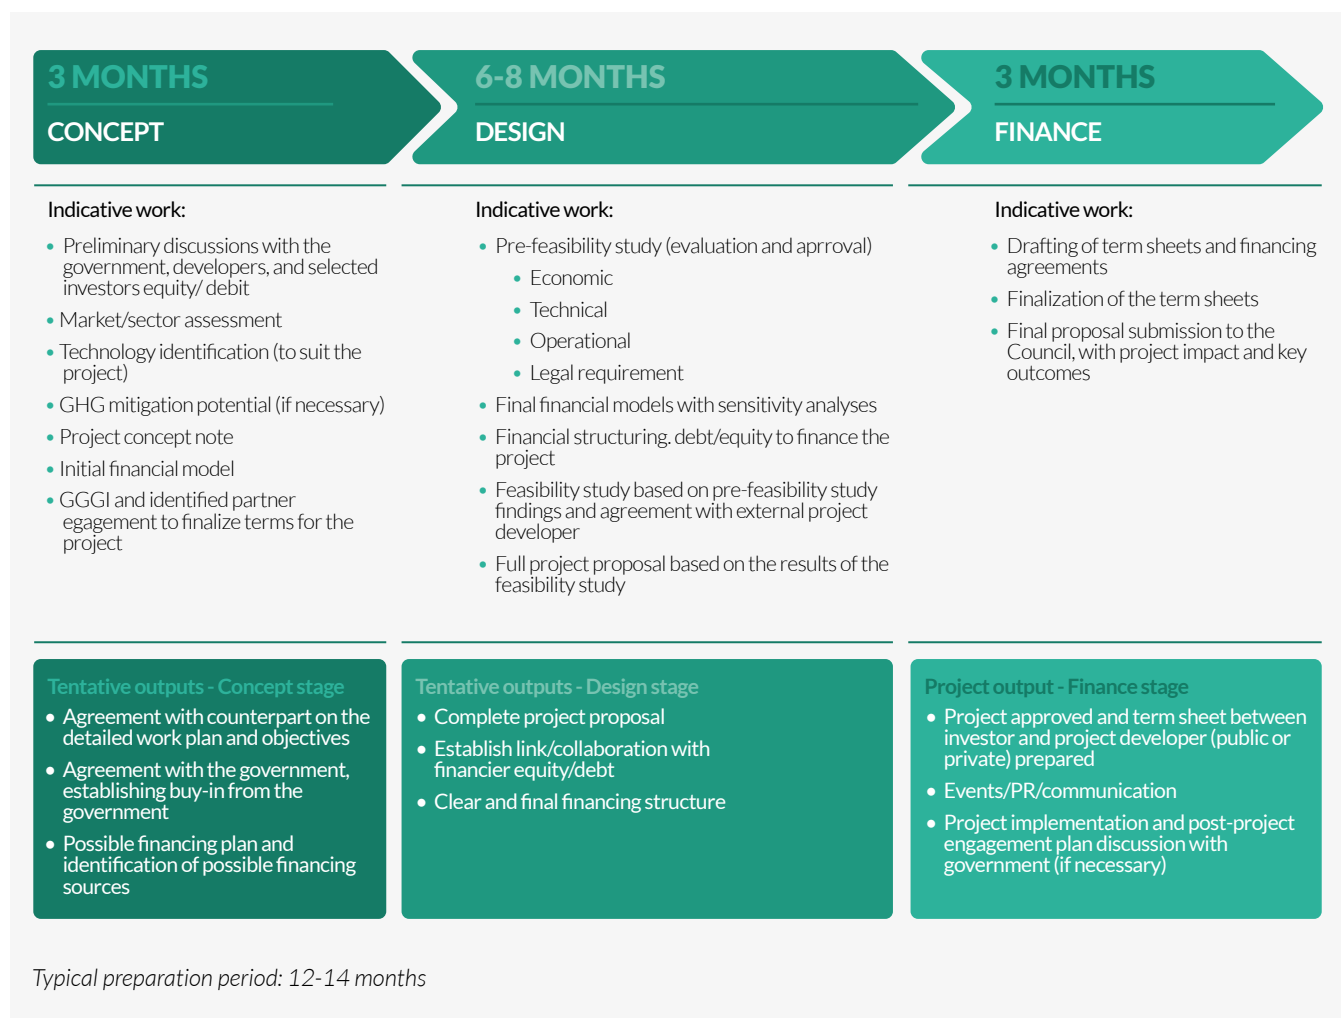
3 MONTHS
CONCEPT

6-8 MONTHS
DESIGN

3 MONTHS
FINANCE

Indicative work:
- Preliminary discussions with the government, developers, and selected investors equity/ debit
- Market/sector assessment
- Technology identification (to suit the project)
- GHG mitigation potential (if necessary)
- Project concept note
- Initial financial model
- GGGI and identified partner egagement to finalize terms for the project

Indicative work:
- Pre-feasibility study (evaluation and aprroval)
  - Economic
  - Technical
  - Operational
  - Legal requirement
- Final financial models with sensitivity analyses
- Financial structuring. debt/equity to finance the project
- Feasibility study based on pre-feasibility study findings and agreement with external project developer
- Full project proposal based on the results of the feasibility study

Indicative work:
- Drafting of term sheets and financing agreements
- Finalization of the term sheets
- Final proposal submission to the Council, with project impact and key outcomes

Tentative outputs - Concept stage
- Agreement with counterpart on the detailed work plan and objectives
- Agreement with the government, establishing buy-in from the government
- Possible financing plan and identification of possible financing sources

Tentative outputs - Design stage
- Complete project proposal
- Establish link/collaboration with financier equity/debt
- Clear and final financing structure

Project output - Finance stage
- Project approved and term sheet between investor and project developer (public or private) prepared
- Events/PR/communication
- Project implementation and post-project engagement plan discussion with government (if necessary)

Typical preparation period: 12-14 months